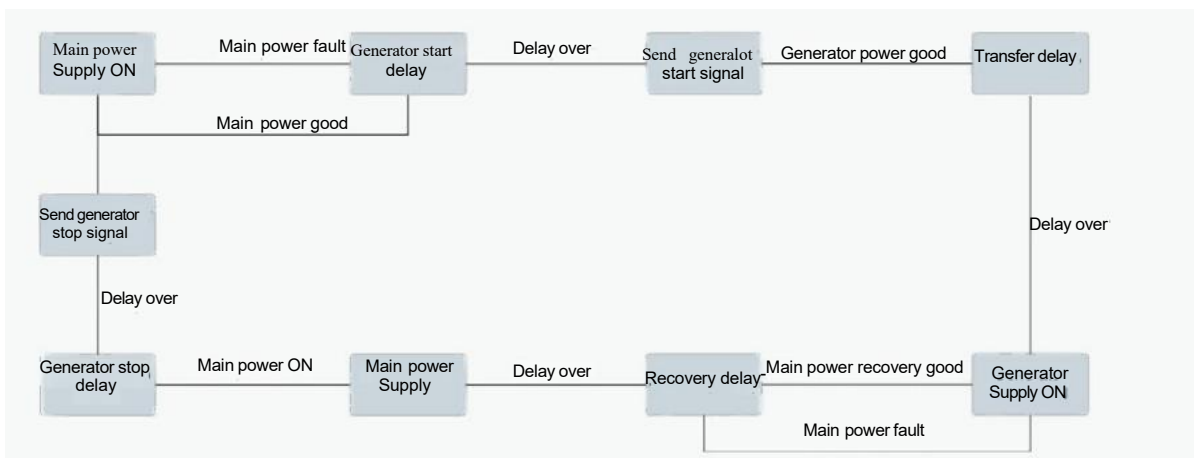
Main power Supply ON

Main power fault

Generator start delay

Delay over

Send generalot start signal

Generator power good

Transfer delay

Main power good

Send generator stop signal

Delay over

Delay over

Generator stop delay

Main power ON

Main power Supply

Delay over

Recovery delay

Main power recovery good

Generator Supply ON

Main power fault